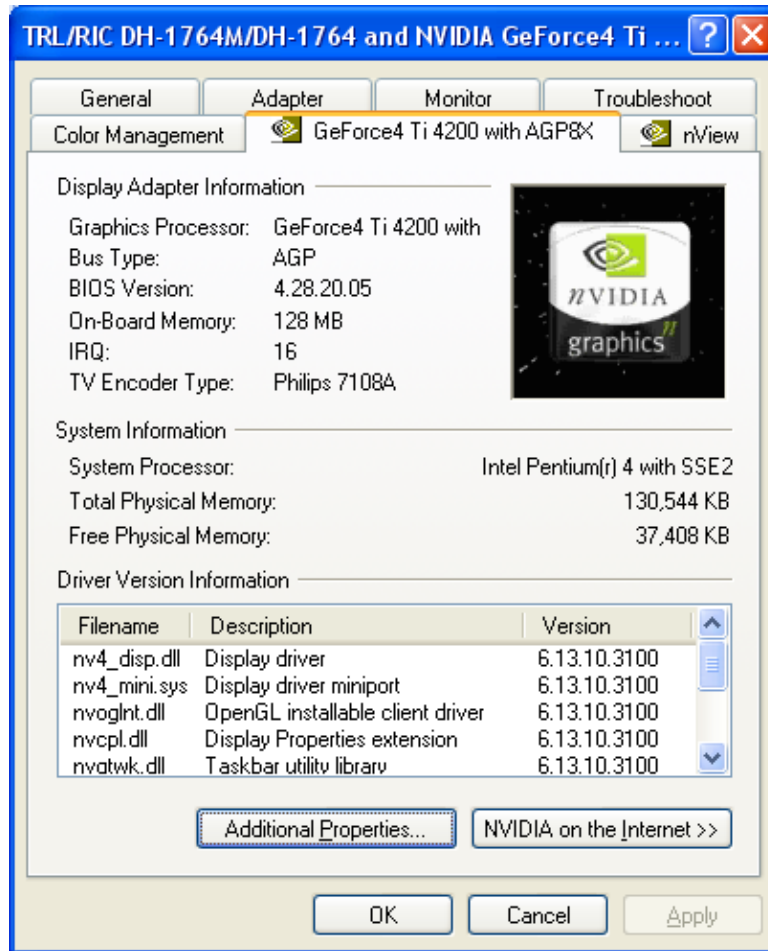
TRL/RIC DH-1764M/DH-1764 and NVIDIA GeForce4 Ti ... ? X

General | Adapter | Monitor | Troubleshoot
Color Management | GeForce4 Ti 4200 with AGP8X | nView

Display Adapter Information

Graphics Processor: GeForce4 Ti 4200 with
Bus Type: AGP
BIOS Version: 4.28.20.05
On-Board Memory: 128 MB
IRQ: 16
TV Encoder Type: Philips 7108A

nVIDIA
graphics

System Information

System Processor: Intel Pentium(r) 4 with SSE2
Total Physical Memory: 130,544 KB
Free Physical Memory: 37,408 KB

Driver Version Information

| Filename | Description | Version |
|---|---|---|
| nv4_disp.dll | Display driver | 6.13.10.3100 |
| nv4_mini.sys | Display driver miniport | 6.13.10.3100 |
| nvoglnt.dll | OpenGL installable client driver | 6.13.10.3100 |
| nvcpl.dll | Display Properties extension | 6.13.10.3100 |
| nvqtwk.dll | Taskbar utility library | 6.13.10.3100 |

Additional Properties... | NVIDIA on the Internet >>

OK | Cancel | Apply